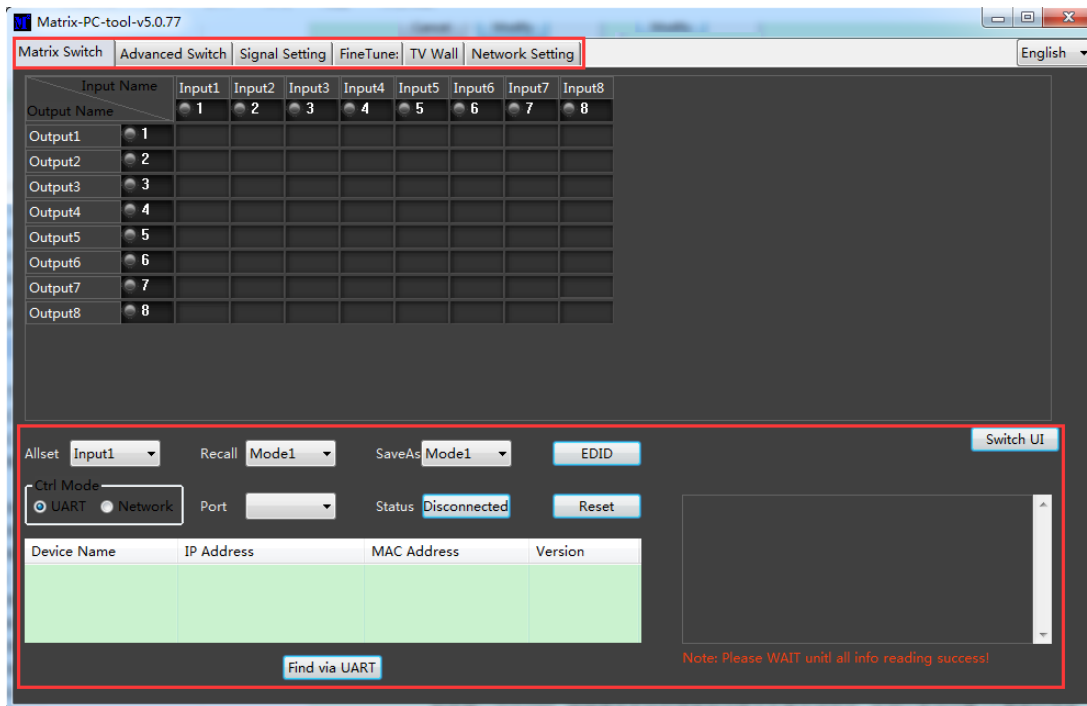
Matrix-PC-tool-v5.0.77

Matrix Switch | Advanced Switch | Signal Setting | FineTune: | TV Wall | Network Setting

English

| Input Name / Output Name | Input1 1 | Input2 2 | Input3 3 | Input4 4 | Input5 5 | Input6 6 | Input7 7 | Input8 8 |
|---|---|---|---|---|---|---|---|---|
| Output1 1 | | | | | | | | |
| Output2 2 | | | | | | | | |
| Output3 3 | | | | | | | | |
| Output4 4 | | | | | | | | |
| Output5 5 | | | | | | | | |
| Output6 6 | | | | | | | | |
| Output7 7 | | | | | | | | |
| Output8 8 | | | | | | | | |

Switch UI

Allset Input1 Recall Mode1 SaveAs Mode1 EDID

Ctrl Mode
UART Network
Port Status Disconnected Reset

| Device Name | IP Address | MAC Address | Version |
|---|---|---|---|
| | | | |

Find via UART

Note: Please WAIT unitl all info reading success!